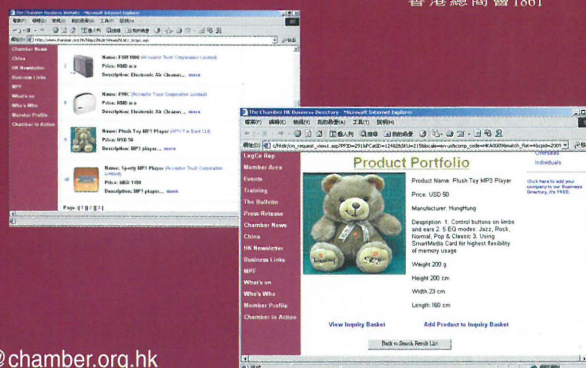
香港總商會1861

The Chamber Business WebMall - Microsoft Internet Explorer

Chamber News
China
HK Newsletter
Business Links
MPF
What's on
Who's Who
Member Profile
Chamber in Action

Name: FSM 8000 (Acorator Trust Corporation Limited)
Price: RMB n.a
Description: Electronic Air Cleaner... more

Name: FMC (Acorator Trust Corporation Limited)
Price: RMB n.a
Description: Electronic Air Cleaner... more

Name: Plush Toy MP3 Player (APV Far East Ltd)
Price: USD 50
Description: MP3 player... more

Name: Sporty MP3 Player (Acorator Trust Corporation Limited)
Price: HKD 1100
Description: MP3 player... more

Page [1] [2] [3]

The Chamber HK Business Directory - Microsoft Internet Explorer

LegCo Rep
Member Area
Events
Training
The Bulletin
Press Release
Chamber News
China
HK Newsletter
Business Links
MPF
What's on
Who's Who
Member Profile
Chamber in Action

Product Portfolio

Individuals

Click here to add your company to our Business Directory, it's FREE.

Product Name: Plush Toy MP3 Player

Price: USD 50

Manufacturer: HungHung

Description: 1. Control buttons on limbs and ears 2. 5 EQ modes: Jazz, Rock, Normal, Pop & Classic 3. Using SmartMedia Card for highest flexibility of memory usage

Weight 200 g

Height 200 cm

Width 23 cm

Length 160 cm

View Inquiry Basket

Add Product to Inquiry Basket

Back to Search Result List

@chamber.org.hk